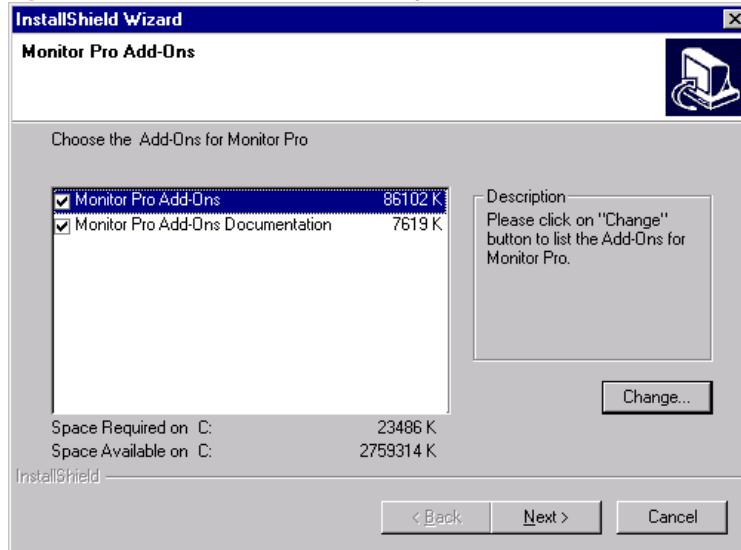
InstallShield Wizard

Monitor Pro Add-Ons

Choose the Add-Ons for Monitor Pro

| | |
|---|---|
| Monitor Pro Add-Ons | 86102 K |
| Monitor Pro Add-Ons Documentation | 7619 K |

Description
Please click on "Change" button to list the Add-Ons for Monitor Pro.

Change...

Space Required on C: 23486 K
Space Available on C: 2759314 K

InstallShield

< Back Next > Cancel